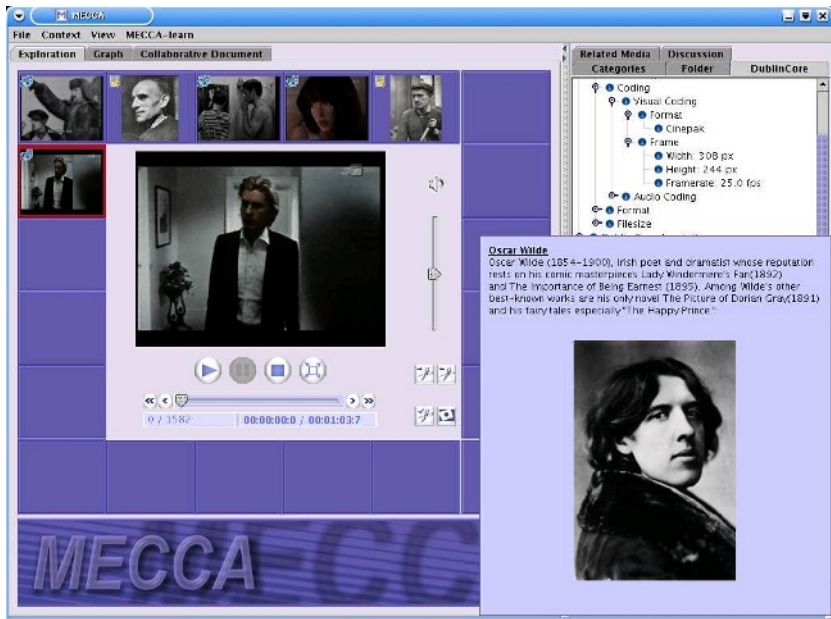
MECCA

File Context View MECCA-learn

Exploration Graph Collaborative Document

Related Media Discussion
Categories Folder DublinCore

Coding
Visual Coding
Format
Cinepak
Frame
Width: 308 px
Height: 244 px
Framerate: 25.0 fps
Audio Coding
Format
Filesize

0 / 3582 00:00:00:0 / 00:01:03:7

Oscar Wilde
Oscar Wilde (1854-1900), Irish poet and dramatist whose reputation rests on his comic masterpieces Lady Windermere's Fan(1892) and The Importance of Being Earnest (1895). Among Wilde's other best-known works are his only novel The Picture of Dorian Gray(1891) and his fairy tales especially"The Happy Prince."

MECCA